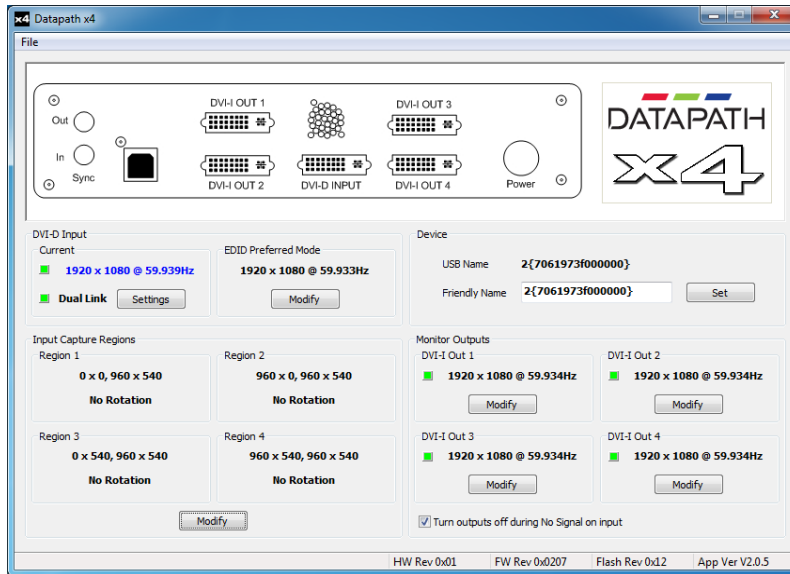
x4 Datapath x4

File

Out
In
Sync
DVI-I OUT 1
DVI-I OUT 2
DVI-D INPUT
DVI-I OUT 3
DVI-I OUT 4
Power

DATAPATH
x4

DVI-D Input
Current
1920 x 1080 @ 59.939Hz
Dual Link
Settings

EDID Preferred Mode
1920 x 1080 @ 59.933Hz
Modify

Device
USB Name 2{7061973f000000}
Friendly Name 2{7061973f000000}
Set

Input Capture Regions
Region 1
0 x 0, 960 x 540
No Rotation
Region 2
960 x 0, 960 x 540
No Rotation
Region 3
0 x 540, 960 x 540
No Rotation
Region 4
960 x 540, 960 x 540
No Rotation
Modify

Monitor Outputs
DVI-I Out 1
1920 x 1080 @ 59.934Hz
Modify
DVI-I Out 2
1920 x 1080 @ 59.934Hz
Modify
DVI-I Out 3
1920 x 1080 @ 59.934Hz
Modify
DVI-I Out 4
1920 x 1080 @ 59.934Hz
Modify
Turn outputs off during No Signal on input

HW Rev 0x01 | FW Rev 0x0207 | Flash Rev 0x12 | App Ver V2.0.5